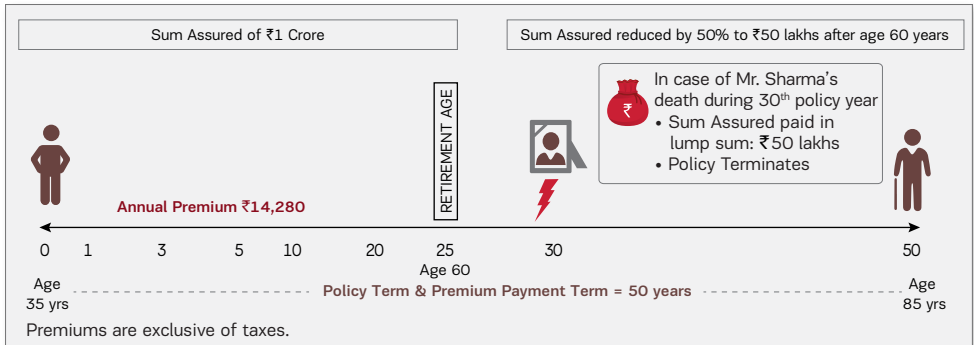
Sum Assured of ₹1 Crore

Sum Assured reduced by 50% to ₹50 lakhs after age 60 years

RETIREMENT AGE

In case of Mr. Sharma's death during 30$^{th}$ policy year
• Sum Assured paid in lump sum: ₹50 lakhs
• Policy Terminates

Annual Premium ₹14,280

0 1 3 5 10 20 25 30 50

Age 60

Age 35 yrs

Policy Term & Premium Payment Term = 50 years

Age 85 yrs

Premiums are exclusive of taxes.